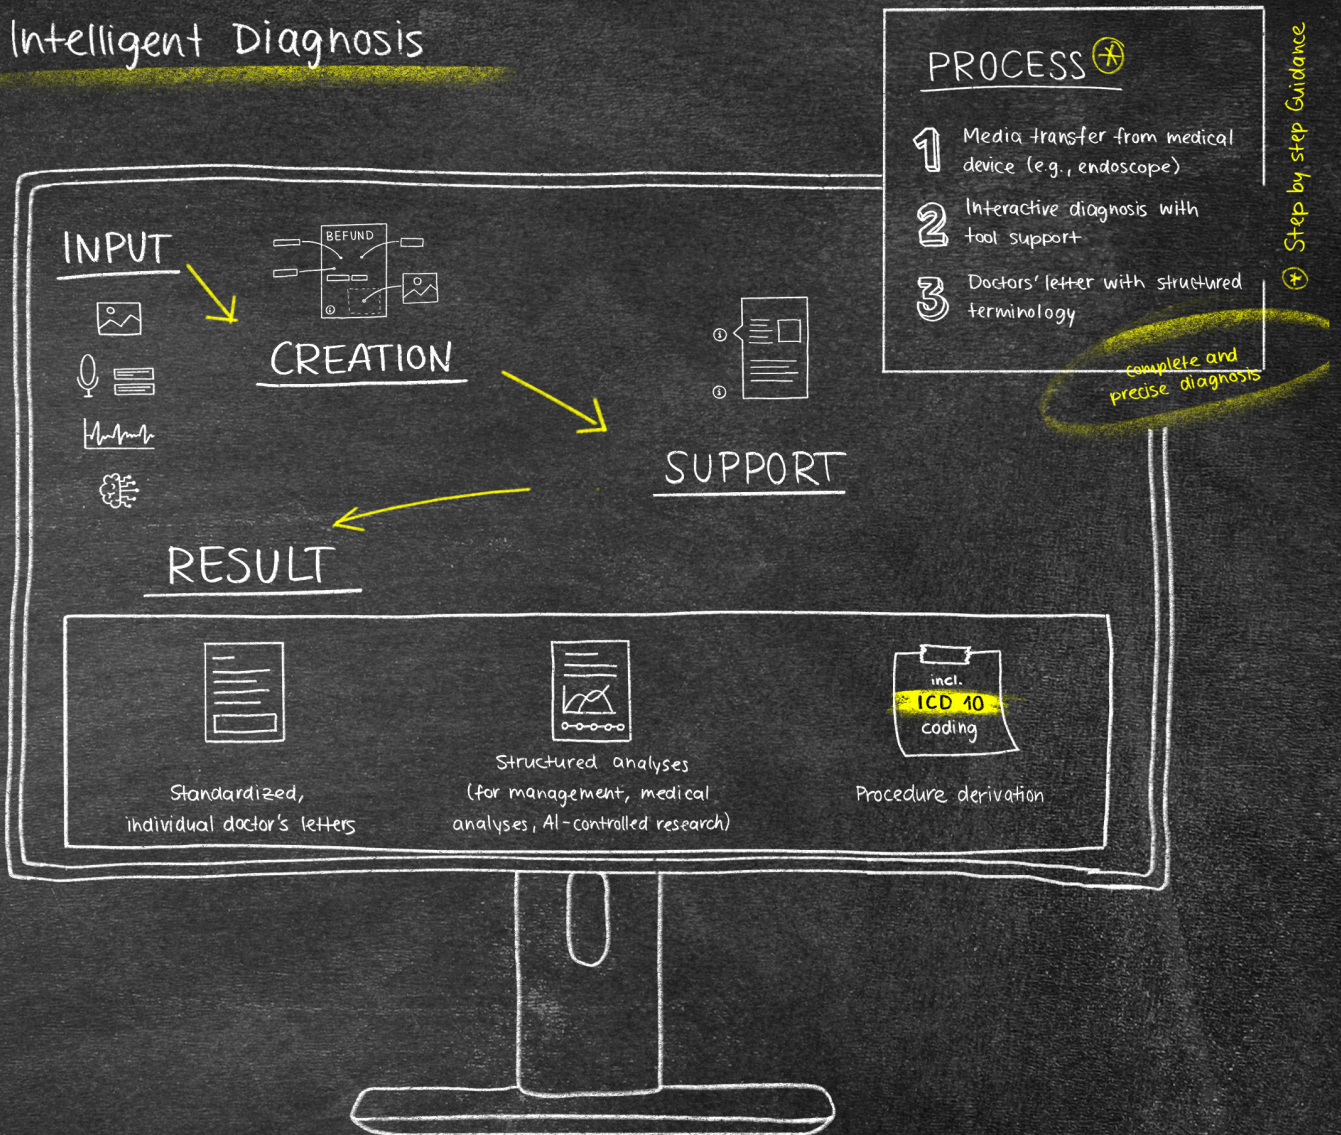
Intelligent Diagnosis

PROCESS

1 Media transfer from medical device (e.g., endoscope)

2 Interactive diagnosis with tool support

3 Doctors' letter with structured terminology

complete and precise diagnosis

Step by step Guidance

INPUT

BEFUND

CREATION

SUPPORT

RESULT

Standardized, individual doctor's letters

Structured analyses (for management, medical analyses, AI-controlled research)

incl. ICD 10 coding

Procedure derivation